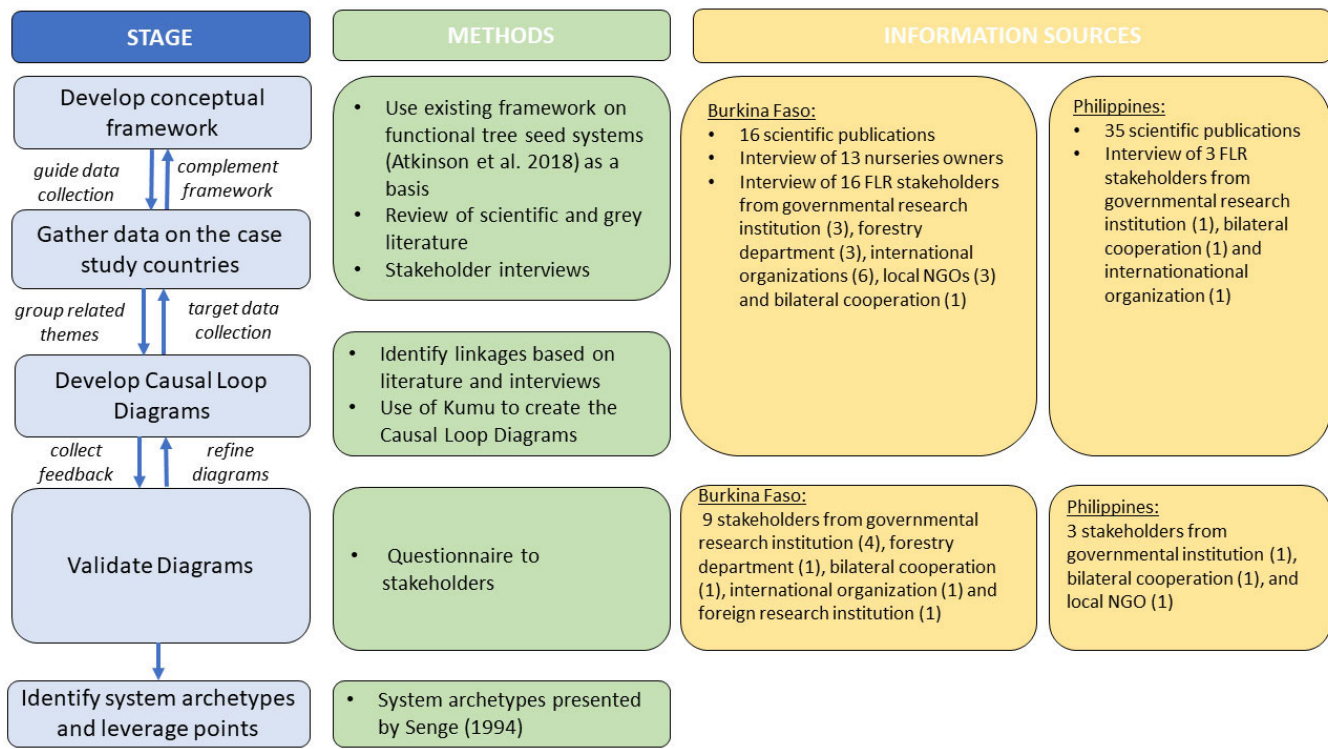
STAGE

METHODS

INFORMATION SOURCES

Develop conceptual framework

guide data collection

complement framework

Gather data on the case study countries

group related themes

target data collection

Develop Causal Loop Diagrams

collect feedback

refine diagrams

Validate Diagrams

Identify system archetypes and leverage points

- Use existing framework on functional tree seed systems (Atkinson et al. 2018) as a basis
- Review of scientific and grey literature
- Stakeholder interviews

- Identify linkages based on literature and interviews
- Use of Kumu to create the Causal Loop Diagrams

- Questionnaire to stakeholders

- System archetypes presented by Senge (1994)

Burkina Faso:
- 16 scientific publications
- Interview of 13 nurseries owners
- Interview of 16 FLR stakeholders from governmental research institution (3), forestry department (3), international organizations (6), local NGOs (3) and bilateral cooperation (1)

Philippines:
- 35 scientific publications
- Interview of 3 FLR stakeholders from governmental research institution (1), bilateral cooperation (1) and internationational organization (1)

Burkina Faso:
9 stakeholders from governmental research institution (4), forestry department (1), bilateral cooperation (1), international organization (1) and foreign research institution (1)

Philippines:
3 stakeholders from governmental institution (1), bilateral cooperation (1), and local NGO (1)